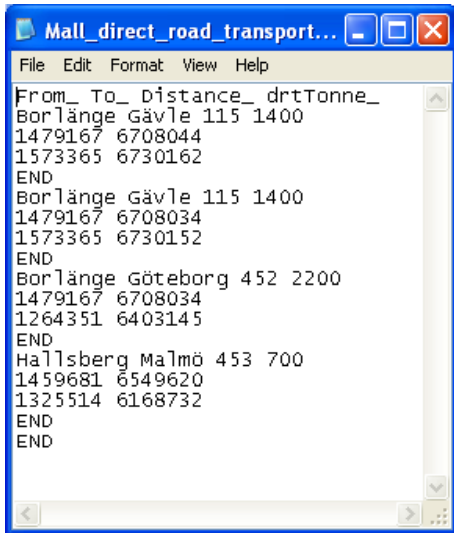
Mall_direct_road_transport...

File Edit Format View Help

From_ To_ Distance_ drtTonne_
Borlänge Gävle 115 1400
1479167 6708044
1573365 6730162
END
Borlänge Gävle 115 1400
1479167 6708034
1573365 6730152
END
Borlänge Göteborg 452 2200
1479167 6708034
1264351 6403145
END
Hallsberg Malmö 453 700
1459681 6549620
1325514 6168732
END
END